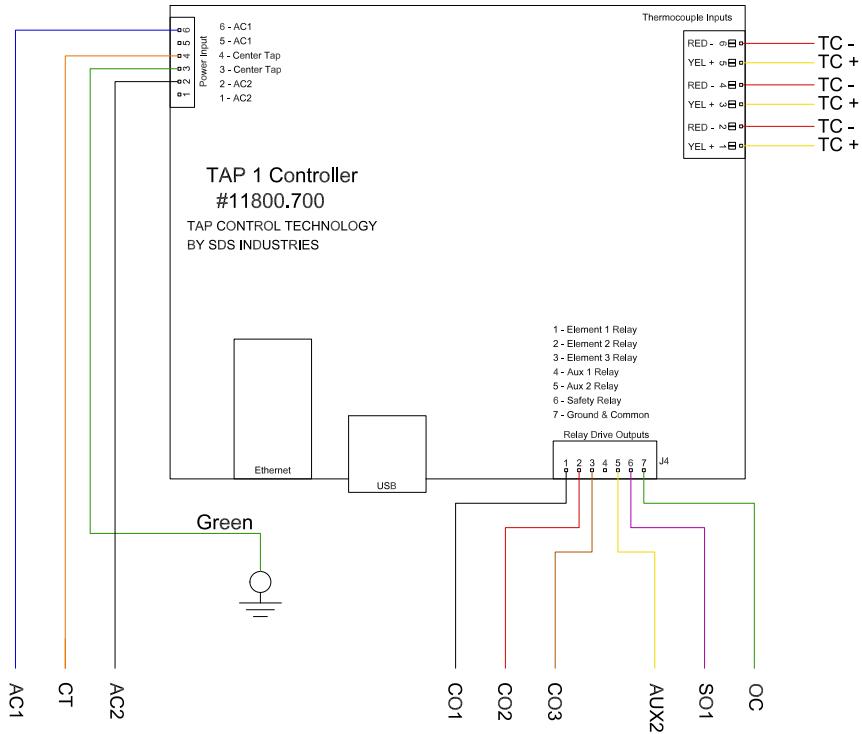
Power Input
6 5 4 3 2 1
6 - AC1
5 - AC1
4 - Center Tap
3 - Center Tap
2 - AC2
1 - AC2

Thermocouple Inputs
RED - 6 TC -
YEL + 5 TC +
RED - 4 TC -
YEL + 3 TC +
RED - 2 TC -
YEL + 1 TC +

TAP 1 Controller
#11800.700

TAP CONTROL TECHNOLOGY
BY SDS INDUSTRIES

1 - Element 1 Relay
2 - Element 2 Relay
3 - Element 3 Relay
4 - Aux 1 Relay
5 - Aux 2 Relay
6 - Safety Relay
7 - Ground & Common

Relay Drive Outputs
1 2 3 4 5 6 7
J4

Ethernet

USB

Green

AC1 CT AC2

CO1 CO2 CO3 AUX2 SO1 OC